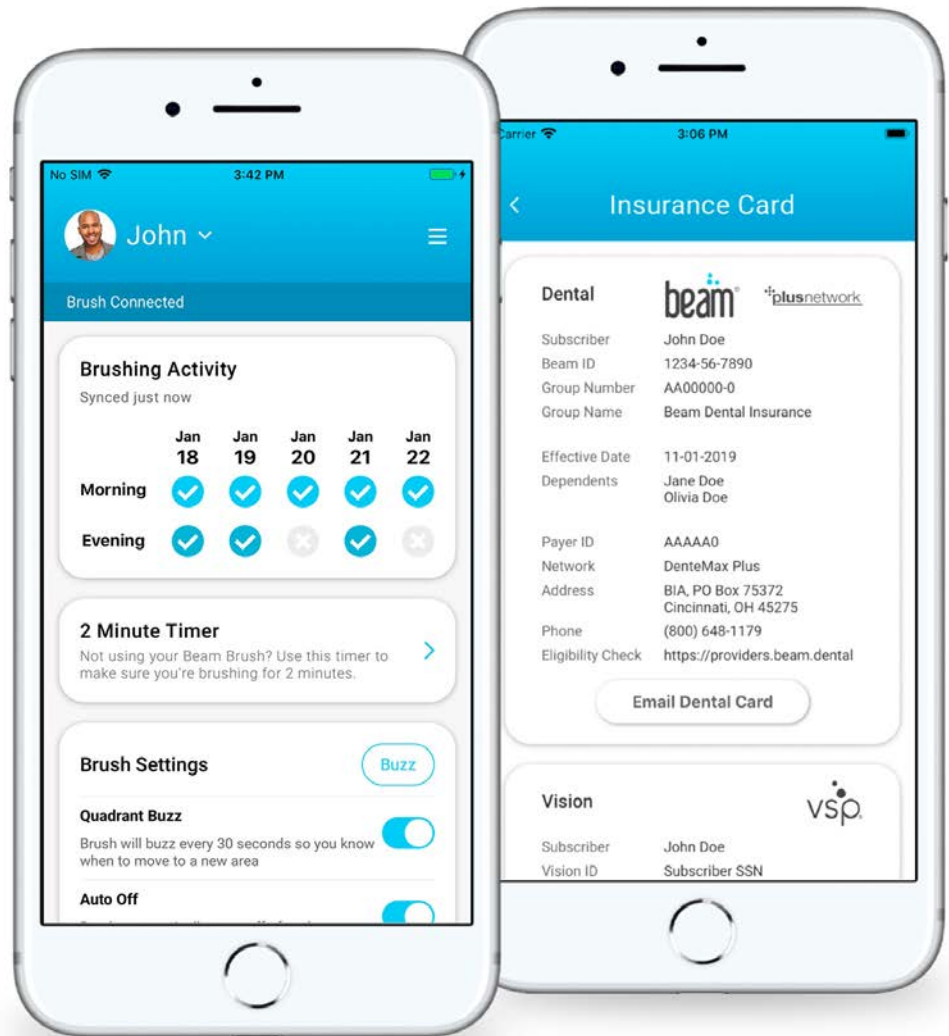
No SIM 3:42 PM

John

Brush Connected

Brushing Activity
Synced just now

| | Jan 18 | Jan 19 | Jan 20 | Jan 21 | Jan 22 |
|---|---|---|---|---|---|
| Morning | ✓ | ✓ | ✓ | ✓ | ✓ |
| Evening | ✓ | ✓ | ✗ | ✓ | ✗ |

2 Minute Timer
Not using your Beam Brush? Use this timer to make sure you're brushing for 2 minutes.

Brush Settings
Buzz

Quadrant Buzz
Brush will buzz every 30 seconds so you know when to move to a new area

Auto Off
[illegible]

arrier 3:06 PM

Insurance Card

Dental
beam
plusnetwork

Subscriber John Doe
Beam ID 1234-56-7890
Group Number AA00000-0
Group Name Beam Dental Insurance

Effective Date 11-01-2019
Dependents Jane Doe
Olivia Doe

Payer ID AAAAA0
Network DenteMax Plus
Address BIA, PO Box 75372
Cincinnati, OH 45275
Phone (800) 648-1179
Eligibility Check https://providers.beam.dental

Email Dental Card

Vision
vsp

Subscriber John Doe
Vision ID Subscriber SSN